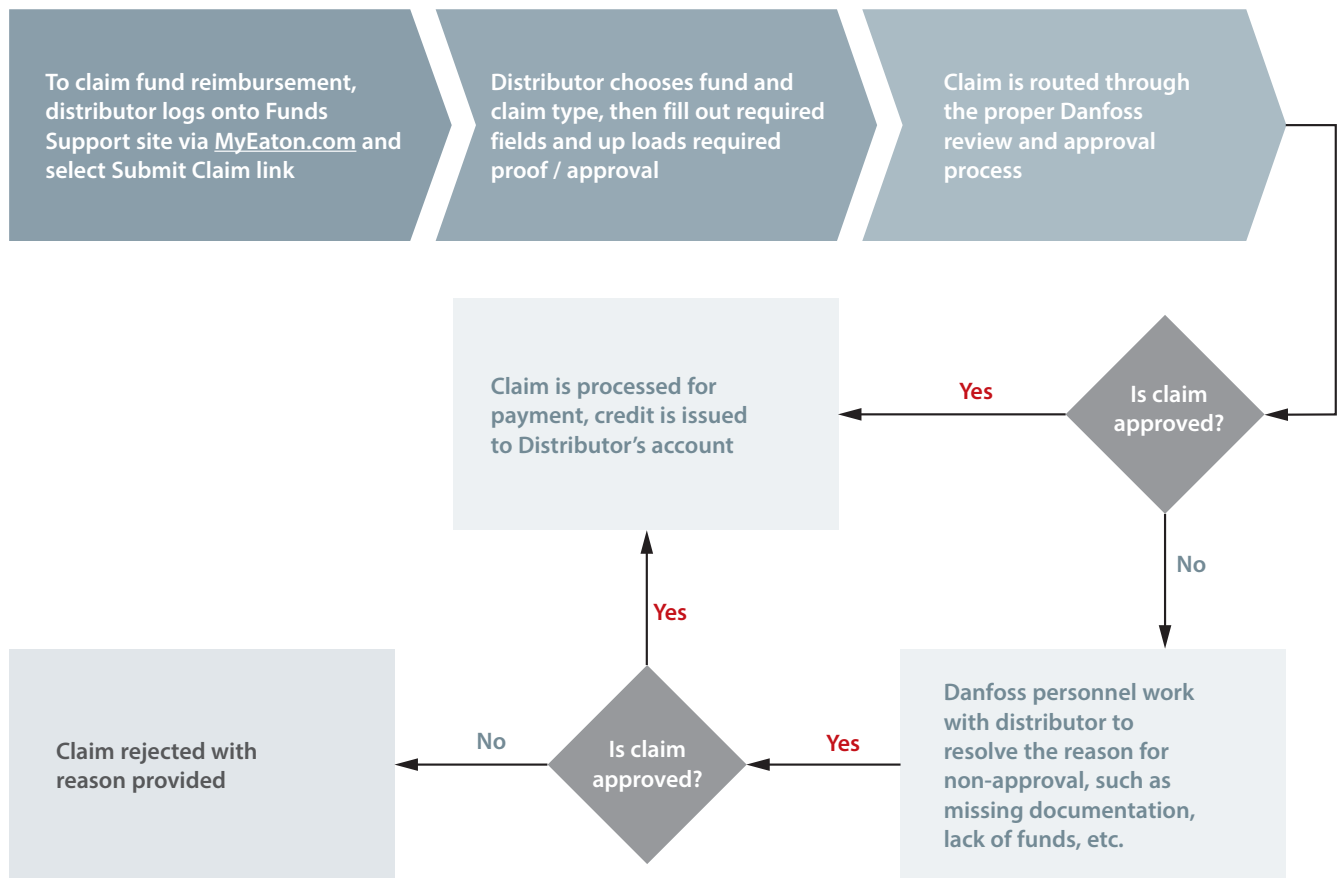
To claim fund reimbursement, distributor logs onto Funds Support site via MyEaton.com and select Submit Claim link

Distributor chooses fund and claim type, then fill out required fields and up loads required proof / approval

Claim is routed through the proper Danfoss review and approval process

Is claim approved?

Yes

Claim is processed for payment, credit is issued to Distributor's account

No

Danfoss personnel work with distributor to resolve the reason for non-approval, such as missing documentation, lack of funds, etc.

Yes

Is claim approved?

Yes

No

Claim rejected with reason provided